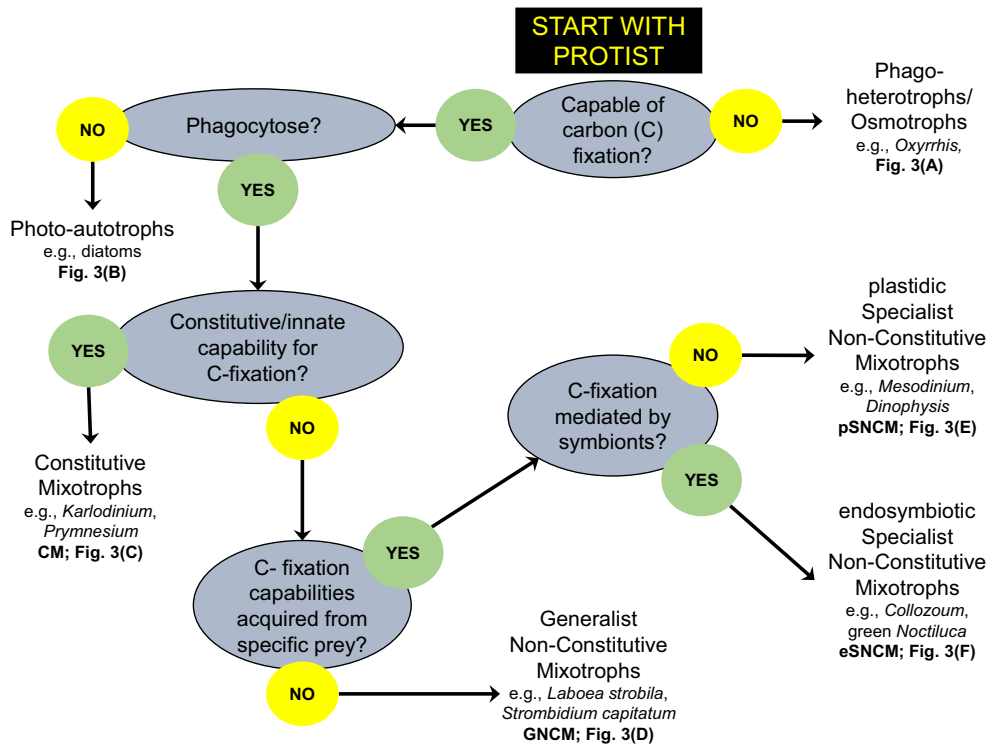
START WITH PROTIST

Capable of carbon (C) fixation?

YES

NO

Phago-heterotrophs/ Osmotrophs
e.g., Oxyrrhis,
Fig. 3(A)

Phagocytose?

NO

Photo-autotrophs
e.g., diatoms
Fig. 3(B)

YES

Constitutive/innate capability for C-fixation?

YES

Constitutive Mixotrophs
e.g., Karlodinium, Prymnesium
CM; Fig. 3(C)

NO

C- fixation capabilities acquired from specific prey?

YES

NO

Generalist Non-Constitutive Mixotrophs
e.g., Laboea strobila, Strombidium capitatum
GNCM; Fig. 3(D)

C-fixation mediated by symbionts?

NO

plastidic Specialist Non-Constitutive Mixotrophs
e.g., Mesodinium, Dinophysis
pSNCM; Fig. 3(E)

YES

endosymbiotic Specialist Non-Constitutive Mixotrophs
e.g., Collozoum, green Noctiluca
eSNCM; Fig. 3(F)